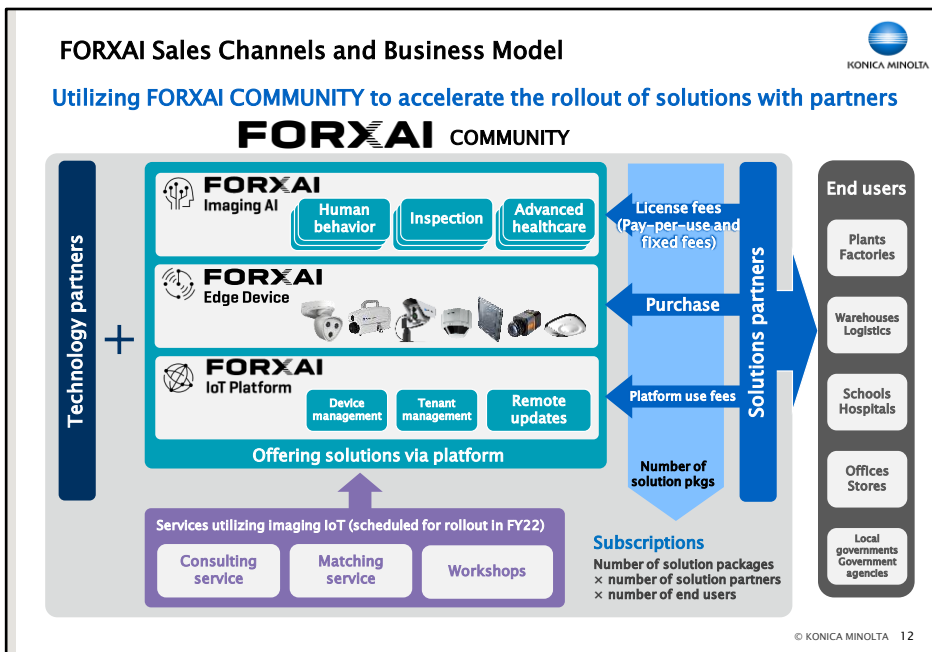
FORXAI Sales Channels and Business Model

KONICA MINOLTA

Utilizing FORXAI COMMUNITY to accelerate the rollout of solutions with partners

FORXAI COMMUNITY

Technology partners

+

FORXAI
Imaging AI

Human behavior

Inspection

Advanced healthcare

FORXAI
Edge Device

FORXAI
IoT Platform

Device management

Tenant management

Remote updates

Offering solutions via platform

License fees (Pay-per-use and fixed fees)

Purchase

Platform use fees

Number of solution pkgs

Solutions partners

End users

Plants Factories

Warehouses Logistics

Schools Hospitals

Offices Stores

Local governments Government agencies

Services utilizing imaging IoT (scheduled for rollout in FY22)

Consulting service

Matching service

Workshops

Subscriptions
Number of solution packages
× number of solution partners
× number of end users

© KONICA MINOLTA 12